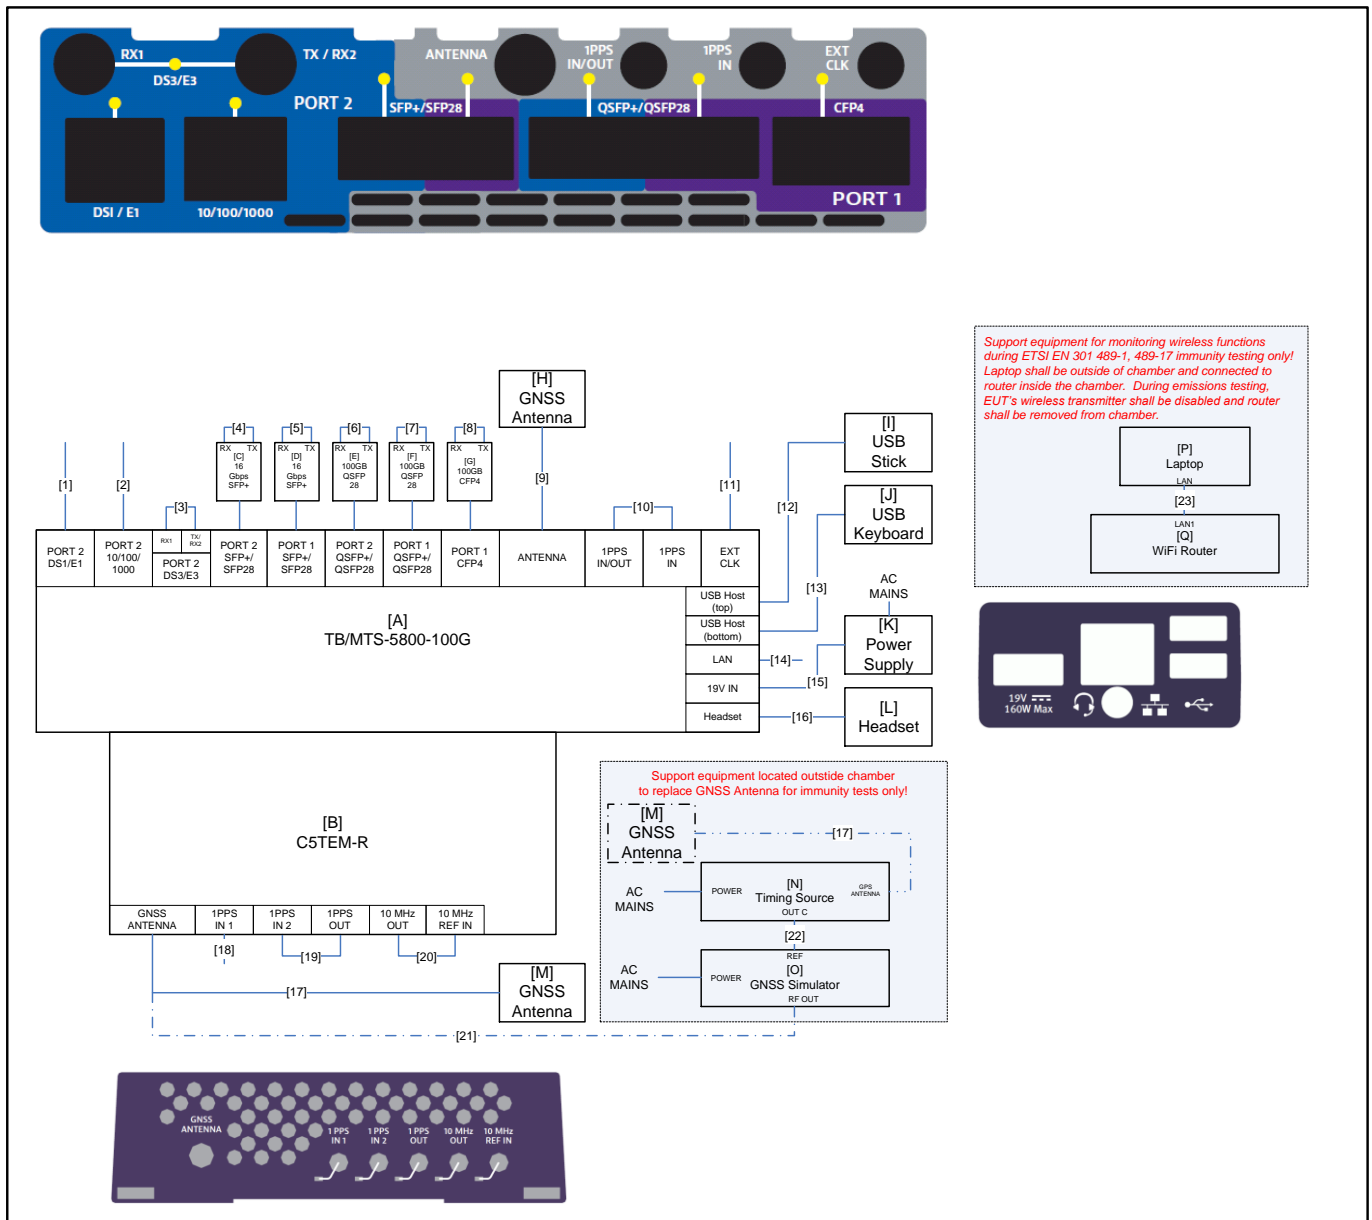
RX1
TX / RX2
DS3/E3
PORT 2
ANTENNA
1PPS IN/OUT
1PPS IN
EXT CLK
SFP+/SFP28
QSFP+/QSFP28
CFP4
DSI / E1
10/100/1000
PORT 1

Support equipment for monitoring wireless functions during ETSI EN 301 489-1, 489-17 immunity testing only! Laptop shall be outside of chamber and connected to router inside the chamber. During emissions testing, EUT's wireless transmitter shall be disabled and router shall be removed from chamber.

[P]
Laptop
LAN
[23]
LAN1
[Q]
WiFi Router

19V 160W Max

[H]
GNSS
Antenna

[I]
USB
Stick

[J]
USB
Keyboard

AC
MAINS

[K]
Power
Supply

[L]
Headset

[1] [2] [3] [4] [5] [6] [7] [8] [9] [10] [11] [12] [13] [14] [15] [16]

RX TX [C] 16 Gbps SFP+
RX TX [D] 16 Gbps SFP+
RX TX [E] 100GB QSFP 28
RX TX [F] 100GB QSFP 28
RX TX [G] 100GB CFP4

| PORT 2 DS1/E1 | PORT 2 10/100/ 1000 | RX1 TX/RX2 PORT 2 DS3/E3 | PORT 2 SFP+/ SFP28 | PORT 1 SFP+/ SFP28 | PORT 2 QSFP+/ QSFP28 | PORT 1 QSFP+/ QSFP28 | PORT 1 CFP4 | ANTENNA | 1PPS IN/OUT | 1PPS IN | EXT CLK |

[A]
TB/MTS-5800-100G

USB Host (top)
USB Host (bottom)
LAN
19V IN
Headset

[B]
C5TEM-R

| GNSS ANTENNA | 1PPS IN 1 | 1PPS IN 2 | 1PPS OUT | 10 MHz OUT | 10 MHz REF IN |

[18] [19] [20] [17] [21]

[M]
GNSS
Antenna

Support equipment located outside chamber to replace GNSS Antenna for immunity tests only!

[M]
GNSS
Antenna
[17]

AC
MAINS
POWER
[N]
Timing Source
GPS ANTENNA
OUT C
[22]
REF
AC
MAINS
POWER
[O]
GNSS Simulator
RF OUT

GNSS ANTENNA
1 PPS IN 1
1 PPS IN 2
1 PPS OUT
10 MHz OUT
10 MHz REF IN